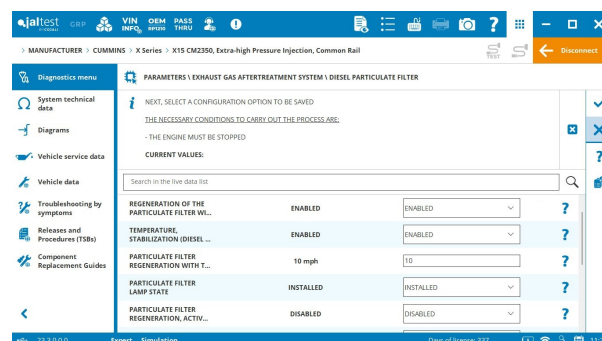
jaltest CGP VIN INFO OEM RP1210 PASS THRU

> MANUFACTURER > CUMMINS > X Series > X15 CM2350, Extra-high Pressure Injection, Common Rail

Disconnect

Diagnostics menu

System technical data

Diagrams

Vehicle service data

Vehicle data

Troubleshooting by symptoms

Releases and Procedures (TSBs)

Component Replacement Guides

PARAMETERS \ EXHAUST GAS AFTERTREATMENT SYSTEM \ DIESEL PARTICULATE FILTER

NEXT, SELECT A CONFIGURATION OPTION TO BE SAVED

THE NECESSARY CONDITIONS TO CARRY OUT THE PROCESS ARE:

- THE ENGINE MUST BE STOPPED

CURRENT VALUES:

Search in the live data list

| | | | |
|---|---|---|---|
| REGENERATION OF THE PARTICULATE FILTER WI... | ENABLED | ENABLED | ? |
| TEMPERATURE, STABILIZATION (DIESEL ... | ENABLED | ENABLED | ? |
| PARTICULATE FILTER REGENERATION WITH T... | 10 mph | 10 | ? |
| PARTICULATE FILTER LAMP STATE | INSTALLED | INSTALLED | ? |
| PARTICULATE FILTER REGENERATION, ACTIV... | DISABLED | DISABLED | ? |

23.3.0.0.0 Expert Simulation Days of license: 337